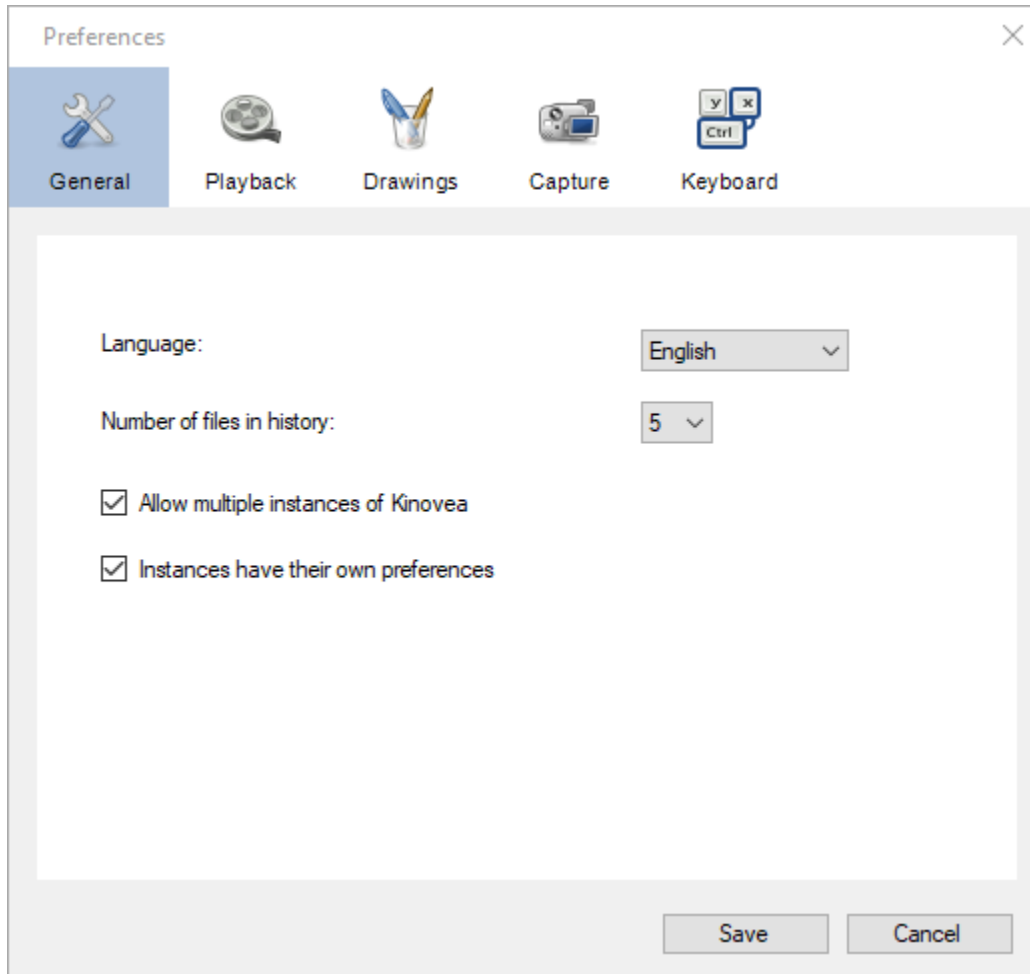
Preferences

General Playback Drawings Capture Keyboard

y x Ctrl

Language: English

Number of files in history: 5

☑ Allow multiple instances of Kinovea

☑ Instances have their own preferences

Save Cancel